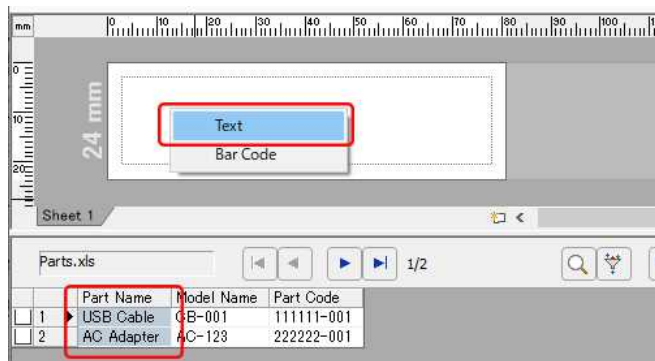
mm 0 10 20 30 40 50 60 70 80 90 100

0 10 20

24 mm

Text
Bar Code

Sheet 1

Parts.xls

1/2

| | | Part Name | Model Name | Part Code |
|---|---|---|---|---|
| | 1 | USB Cable | GB-001 | 111111-001 |
| | 2 | AC Adapter | AC-123 | 222222-001 |